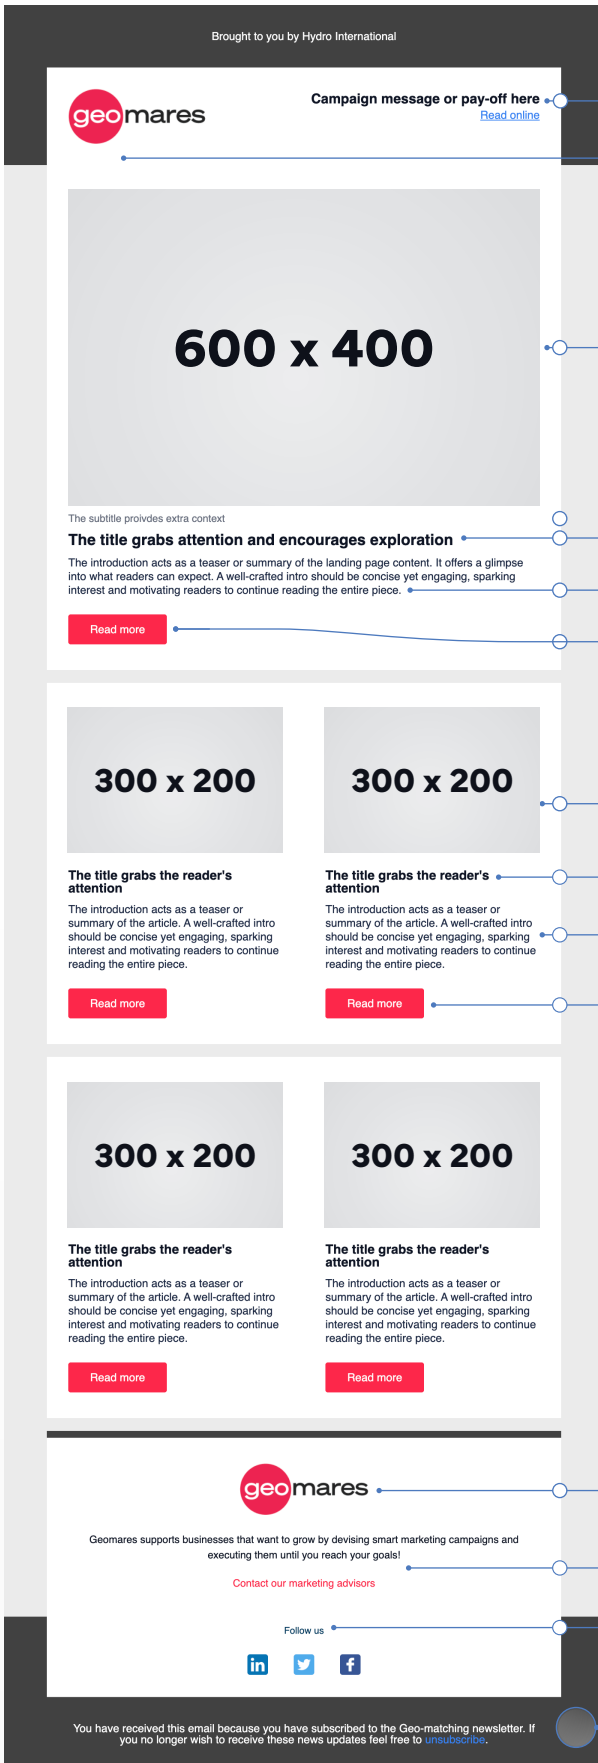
Brought to you by Hydro International

geomares

Campaign message or pay-off here
Read online

600 x 400

The subtitle proivdes extra context

The title grabs attention and encourages exploration

The introduction acts as a teaser or summary of the landing page content. It offers a glimpse into what readers can expect. A well-crafted intro should be concise yet engaging, sparking interest and motivating readers to continue reading the entire piece.

Read more

300 x 200

The title grabs the reader's attention

The introduction acts as a teaser or summary of the article. A well-crafted intro should be concise yet engaging, sparking interest and motivating readers to continue reading the entire piece.

Read more

300 x 200

The title grabs the reader's attention

The introduction acts as a teaser or summary of the article. A well-crafted intro should be concise yet engaging, sparking interest and motivating readers to continue reading the entire piece.

Read more

300 x 200

The title grabs the reader's attention

The introduction acts as a teaser or summary of the article. A well-crafted intro should be concise yet engaging, sparking interest and motivating readers to continue reading the entire piece.

Read more

300 x 200

The title grabs the reader's attention

The introduction acts as a teaser or summary of the article. A well-crafted intro should be concise yet engaging, sparking interest and motivating readers to continue reading the entire piece.

Read more

geomares

Geomares supports businesses that want to grow by devising smart marketing campaigns and executing them until you reach your goals!

Contact our marketing advisors

Follow us

in

You have received this email because you have subscribed to the Geo-matching newsletter. If you no longer wish to receive these news updates feel free to unsubscribe.